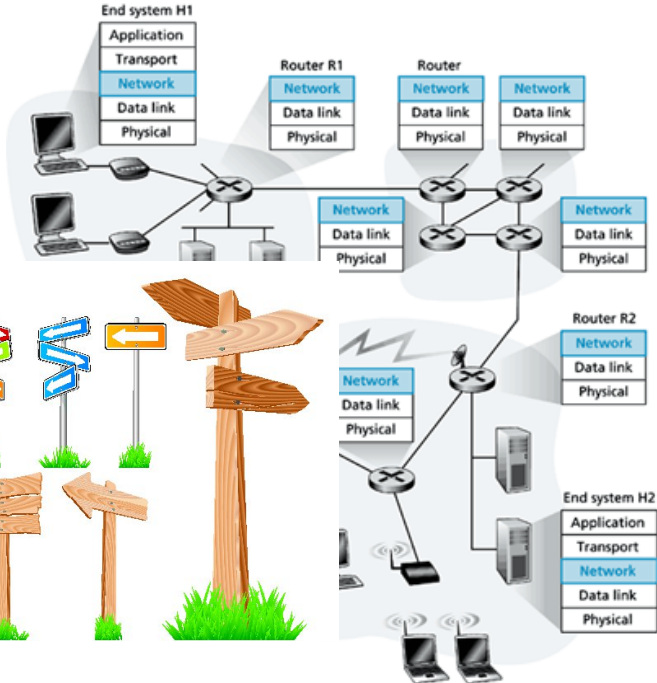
End system H1
Application
Transport
Network
Data link
Physical

Router R1
Network
Data link
Physical

Router
Network
Data link
Physical

Network
Data link
Physical

Network
Data link
Physical

Network
Data link
Physical

Router R2
Network
Data link
Physical

Network
Data link
Physical

End system H2
Application
Transport
Network
Data link
Physical